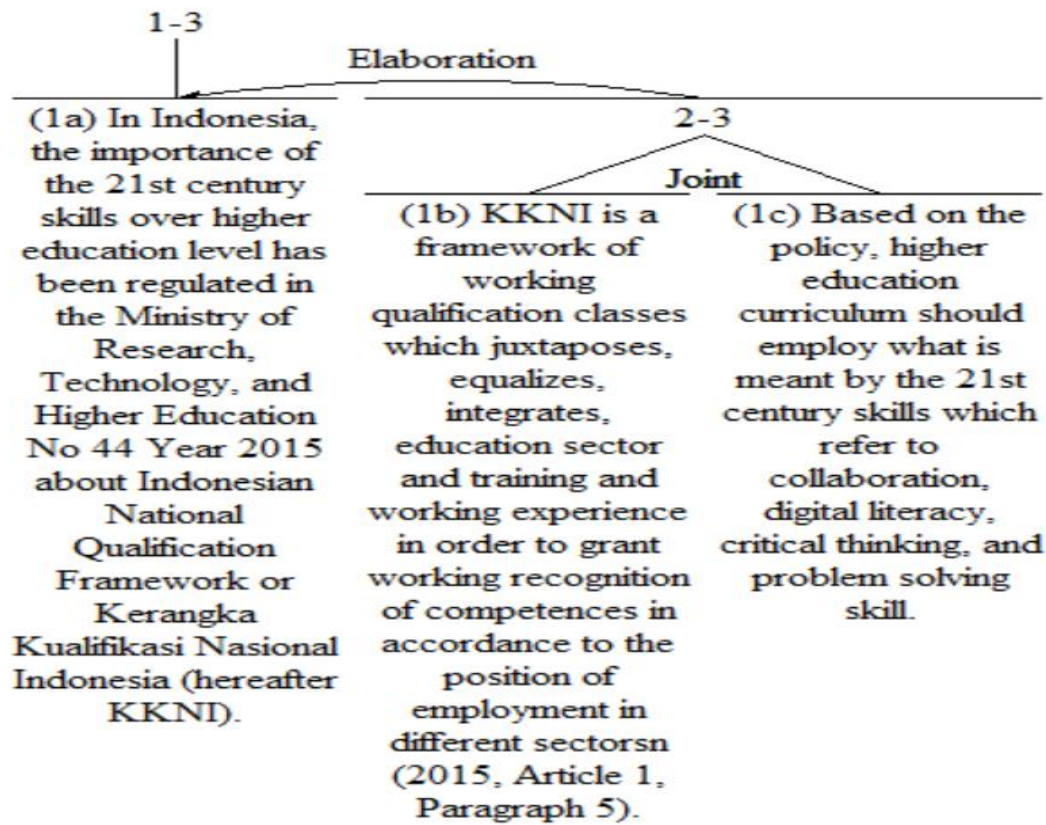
1-3

Elaboration

(1a) In Indonesia, the importance of the 21st century skills over higher education level has been regulated in the Ministry of Research, Technology, and Higher Education No 44 Year 2015 about Indonesian National Qualification Framework or Kerangka Kualifikasi Nasional Indonesia (hereafter KKNI).

2-3

Joint

(1b) KKNI is a framework of working qualification classes which juxtaposes, equalizes, integrates, education sector and training and working experience in order to grant working recognition of competences in accordance to the position of employment in different sectorsn (2015, Article 1, Paragraph 5).

(1c) Based on the policy, higher education curriculum should employ what is meant by the 21st century skills which refer to collaboration, digital literacy, critical thinking, and problem solving skill.